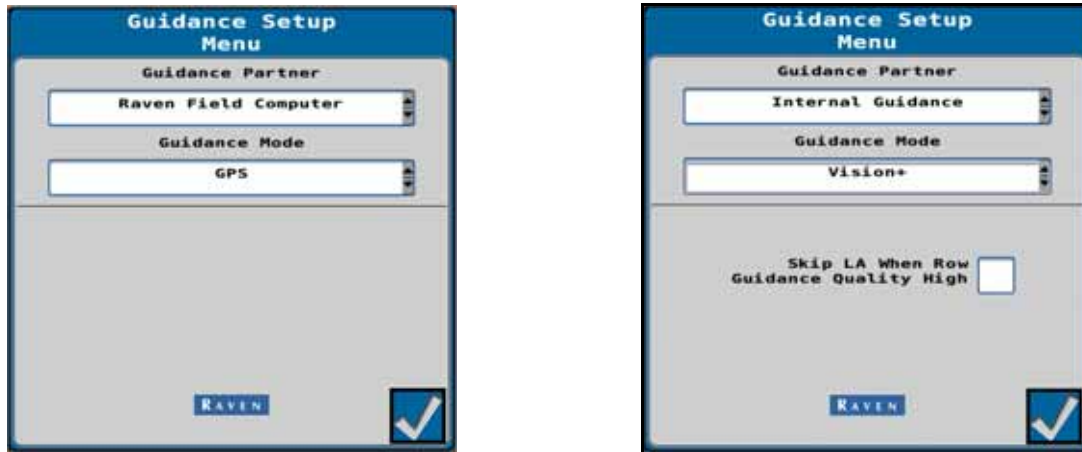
Guidance Setup Menu

Guidance Partner

Raven Field Computer

Guidance Mode

GPS

RAVEN

Guidance Setup Menu

Guidance Partner

Internal Guidance

Guidance Mode

Vision+

Skip LA When Row Guidance Quality High

RAVEN